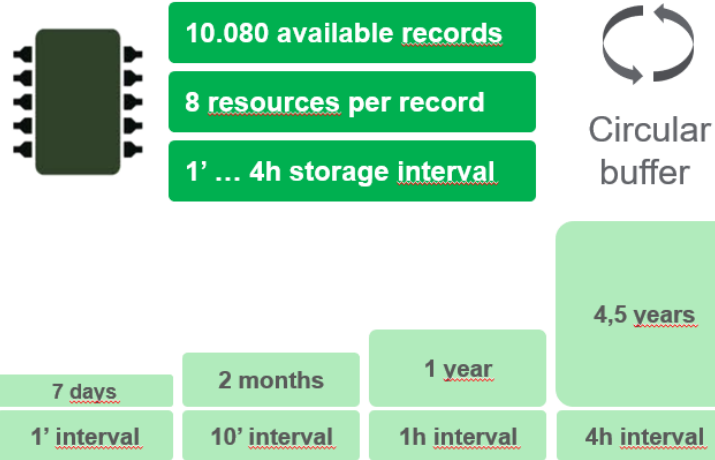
10.080 available records

8 resources per record

1’ … 4h storage interval

Circular buffer

| 7 days | 2 months | 1 year | 4,5 years |
|---|---|---|---|
| 1’ interval | 10’ interval | 1h interval | 4h interval |